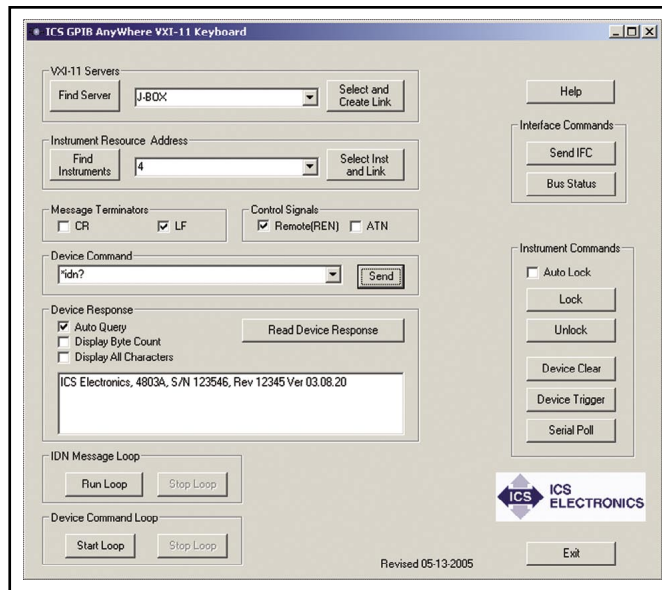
ICS GPIB AnyWhere VXI-11 Keyboard

VXI-11 Servers
Find Server
J-BOX
Select and Create Link

Instrument Resource Address
Find Instruments
4
Select Inst and Link

Message Terminators
CR
LF

Control Signals
Remote(REN)
ATN

Device Command
*idn?
Send

Device Response
Auto Query
Display Byte Count
Display All Characters
Read Device Response

ICS Electronics, 4803A, S/N 123546, Rev 12345 Ver 03.08.20

IDN Message Loop
Run Loop
Stop Loop

Device Command Loop
Start Loop
Stop Loop

Revised 05-13-2005

Help

Interface Commands
Send IFC
Bus Status

Instrument Commands
Auto Lock
Lock
Unlock
Device Clear
Device Trigger
Serial Poll

ICS
ICS ELECTRONICS

Exit